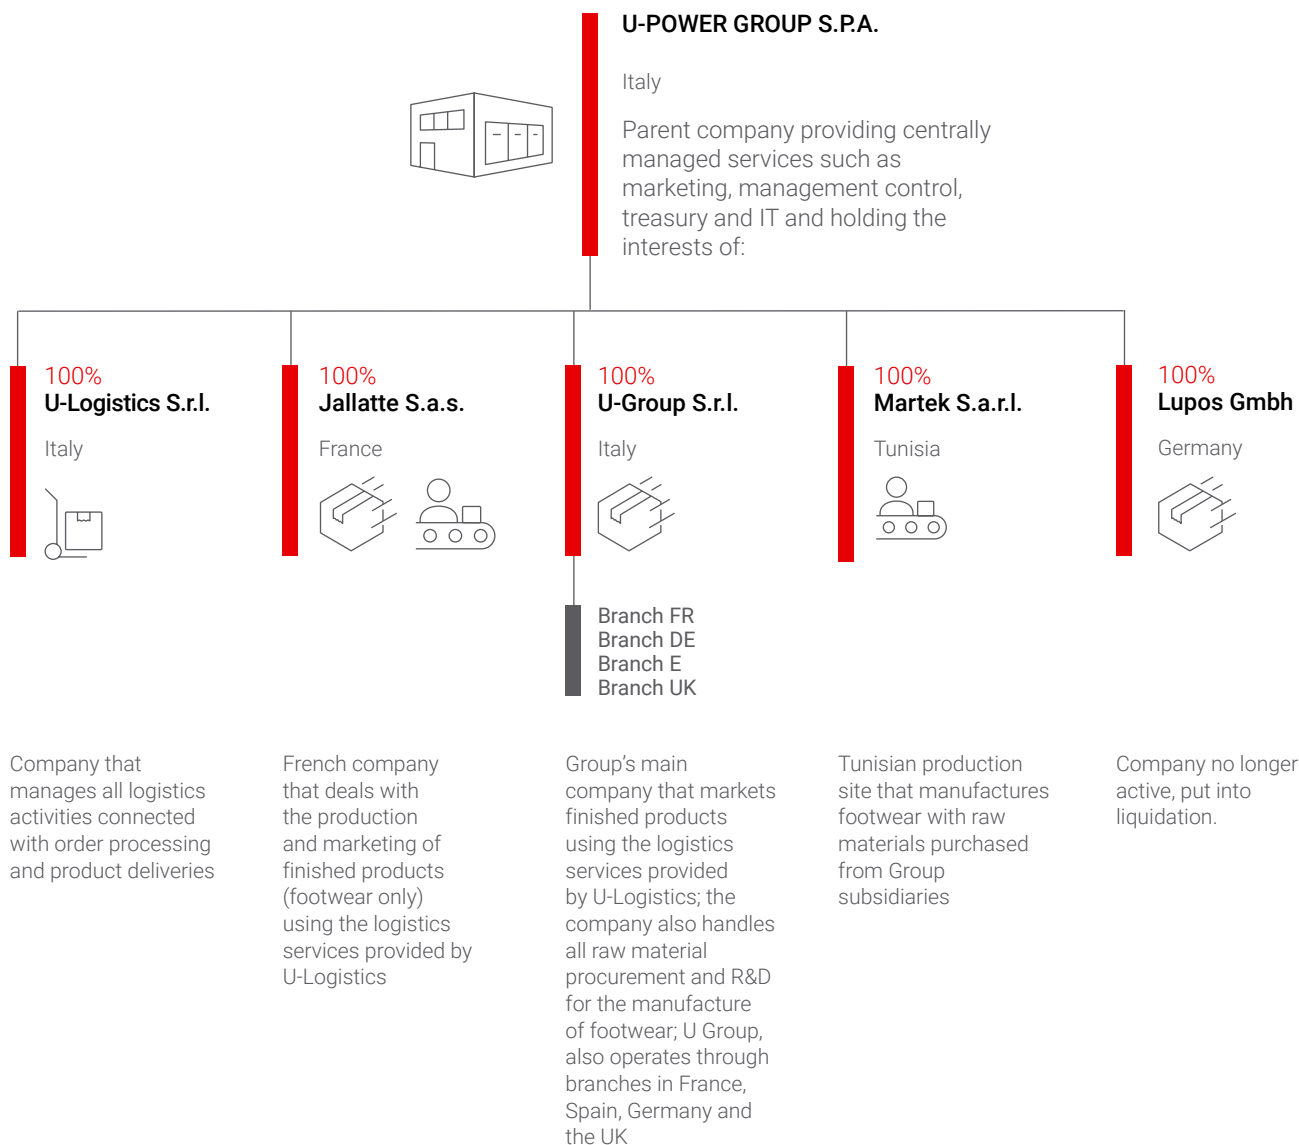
U-POWER GROUP S.P.A.

Italy

Parent company providing centrally managed services such as marketing, management control, treasury and IT and holding the interests of:

100%
U-Logistics S.r.l.

Italy

100%
Jallatte S.a.s.

France

100%
U-Group S.r.l.

Italy

100%
Martek S.a.r.l.

Tunisia

100%
Lupos Gmbh

Germany

Branch FR
Branch DE
Branch E
Branch UK

Company that manages all logistics activities connected with order processing and product deliveries

French company that deals with the production and marketing of finished products (footwear only) using the logistics services provided by U-Logistics

Group's main company that markets finished products using the logistics services provided by U-Logistics; the company also handles all raw material procurement and R&D for the manufacture of footwear; U Group, also operates through branches in France, Spain, Germany and the UK

Tunisian production site that manufactures footwear with raw materials purchased from Group subsidiaries

Company no longer active, put into liquidation.